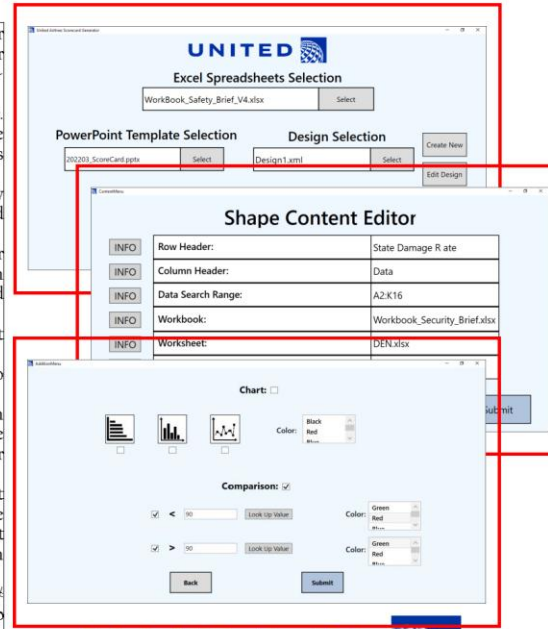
United Airlines Scorecard Generator

UNITED

Excel Spreadsheets Selection

WorkBook_Safety_Brief_V4.xlsx

Select

PowerPoint Template Selection

202203_ScoreCard.pptx

Select

Design Selection

Design1.xml

Select

Create New

Edit Design

ContentMenu

Shape Content Editor

| INFO | Row Header: | State Damage R ate |
|---|---|---|
| INFO | Column Header: | Data |
| INFO | Data Search Range: | A2:K16 |
| INFO | Workbook: | Workbook_Security_Brief.xlsx |
| INFO | Worksheet: | DEN.xlsx |

Submit

AdditionMenu

Chart:

Color:

Black
Red
Blue

Comparison:

< 90 Look Up Value

Color:

Green
Red
Blue

> 90 Look Up Value

Color:

Green
Red
Blue

Back

Submit